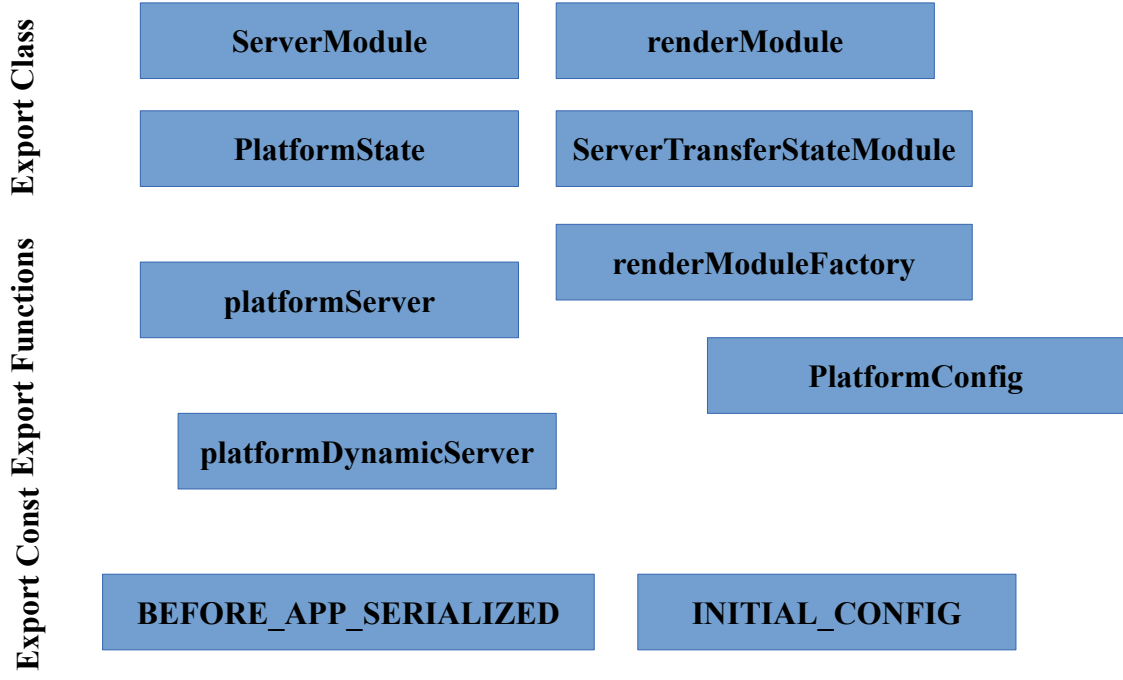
Export Class

ServerModule

renderModule

PlatformState

ServerTransferStateModule

Export Functions

renderModuleFactory

platformServer

PlatformConfig

Export Interface

platformDynamicServer

Export Const

BEFORE_APP_SERIALIZED

INITIAL_CONFIG